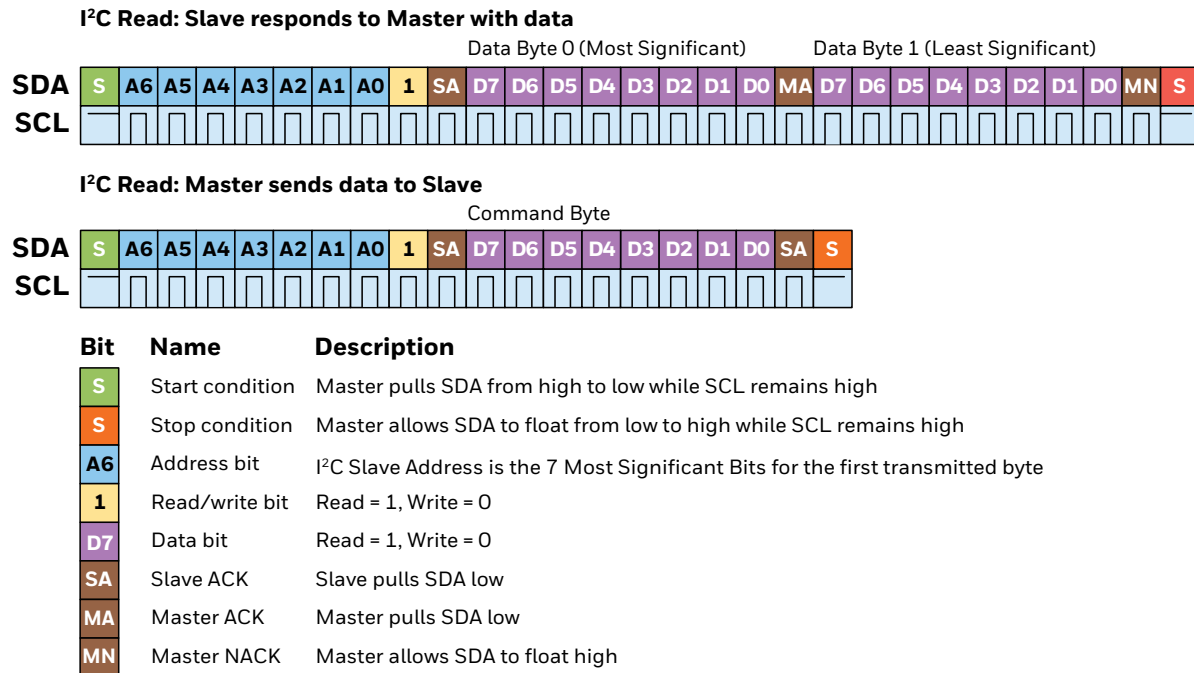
$I^2C$ Read: Slave responds to Master with data

Data Byte 0 (Most Significant) Data Byte 1 (Least Significant)

| | | | | | | | | | | | | | | | | | | | | | | | | | | | | |
|---|---|---|---|---|---|---|---|---|---|---|---|---|---|---|---|---|---|---|---|---|---|---|---|---|---|---|---|---|
| SDA | S | A6 | A5 | A4 | A3 | A2 | A1 | A0 | 1 | SA | D7 | D6 | D5 | D4 | D3 | D2 | D1 | D0 | MA | D7 | D6 | D5 | D4 | D3 | D2 | D1 | D0 | MN | S |
| SCL | | | | | | | | | | | | | | | | | | | | | | | | | | | | | |

$I^2C$ Read: Master sends data to Slave

Command Byte

| | | | | | | | | | | | | | | | | | | | | |
|---|---|---|---|---|---|---|---|---|---|---|---|---|---|---|---|---|---|---|---|---|
| SDA | S | A6 | A5 | A4 | A3 | A2 | A1 | A0 | 1 | SA | D7 | D6 | D5 | D4 | D3 | D2 | D1 | D0 | SA | S |
| SCL | | | | | | | | | | | | | | | | | | | | |

| Bit | Name | Description |
|---|---|---|
| S | Start condition | Master pulls SDA from high to low while SCL remains high |
| S | Stop condition | Master allows SDA to float from low to high while SCL remains high |
| A6 | Address bit | $I^2C$ Slave Address is the 7 Most Significant Bits for the first transmitted byte |
| 1 | Read/write bit | Read = 1, Write = 0 |
| D7 | Data bit | Read = 1, Write = 0 |
| SA | Slave ACK | Slave pulls SDA low |
| MA | Master ACK | Master pulls SDA low |
| MN | Master NACK | Master allows SDA to float high |